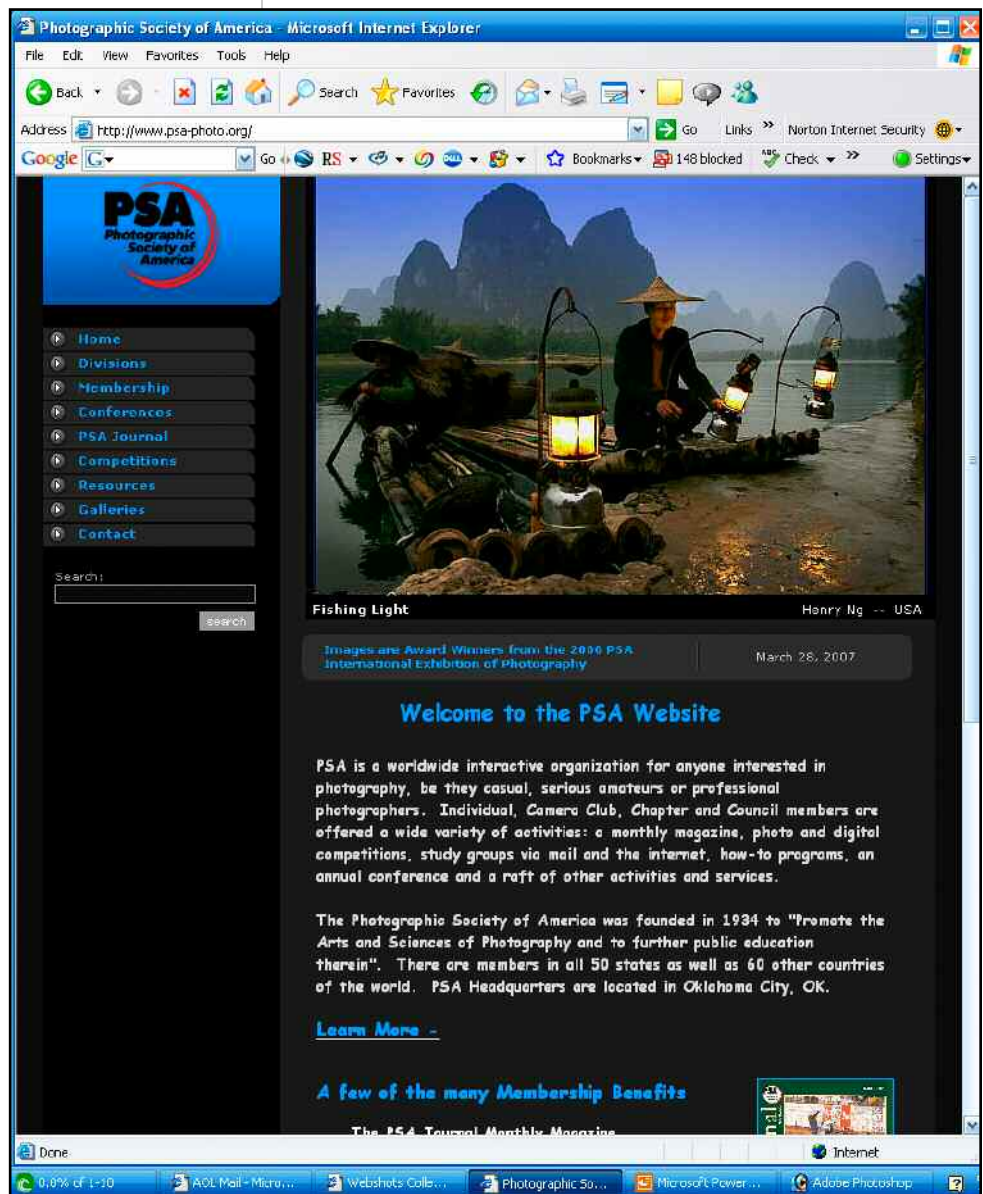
Photographic Society of America - Microsoft Internet Explorer

File Edit View Favorites Tools Help

Back Search Favorites

Address http://www.psa-photo.org/ Go Links » Norton Internet Security

Google G Go RS Bookmarks 148 blocked Check » Settings

PSA Photographic Society of America

Home
Divisions
Membership
Conferences
PSA Journal
Competitions
Resources
Galleries
Contact

Search:
search

Fishing Light Henry Ng -- USA

Images are Award Winners from the 2006 PSA International Exhibition of Photography

March 28, 2007

Welcome to the PSA Website

PSA is a worldwide interactive organization for anyone interested in photography, be they casual, serious amateurs or professional photographers. Individual, Camera Club, Chapter and Council members are offered a wide variety of activities: a monthly magazine, photo and digital competitions, study groups via mail and the internet, how-to programs, an annual conference and a raft of other activities and services.

The Photographic Society of America was founded in 1934 to "Promote the Arts and Sciences of Photography and to further public education therein". There are members in all 50 states as well as 60 other countries of the world. PSA Headquarters are located in Oklahoma City, OK.

Learn More -

A few of the many Membership Benefits

The PSA Journal Monthly Magazine

Done Internet

0.0% of 1-10 AOL Mail - Micro... Webshots Colle... Photographic So... Microsoft Power... Adobe Photoshop